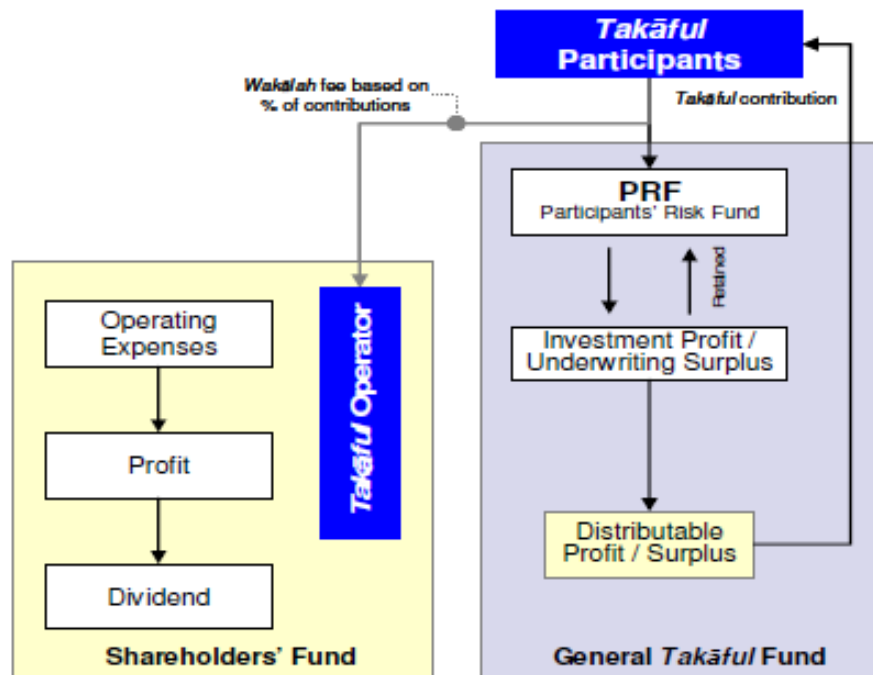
Takāful Participants

Wakālah fee based on % of contributions

Takāful contribution

PRF
Participants' Risk Fund

Retained

Investment Profit / Underwriting Surplus

Distributable Profit / Surplus

Operating Expenses

Profit

Dividend

Takāful Operator

Shareholders' Fund

General Takāful Fund